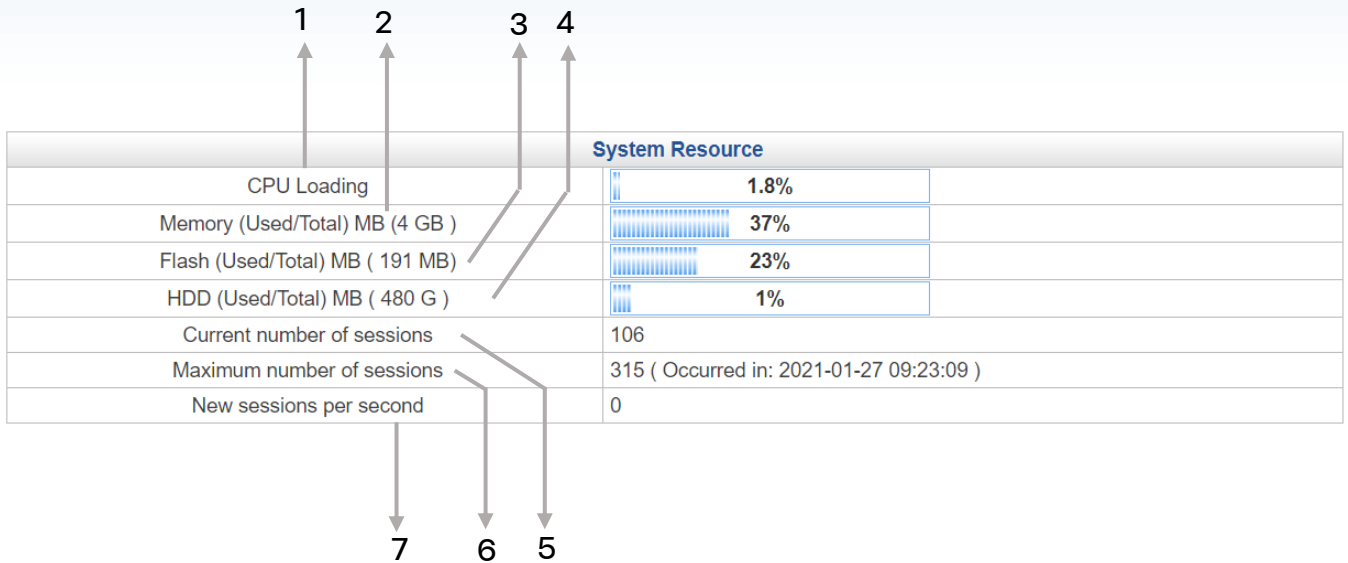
1 2 3 4

| System Resource | |
|---|---|
| CPU Loading | 1.8% |
| Memory (Used/Total) MB (4 GB ) | 37% |
| Flash (Used/Total) MB ( 191 MB) | 23% |
| HDD (Used/Total) MB ( 480 G ) | 1% |
| Current number of sessions | 106 |
| Maximum number of sessions | 315 ( Occurred in: 2021-01-27 09:23:09 ) |
| New sessions per second | 0 |

7 6 5